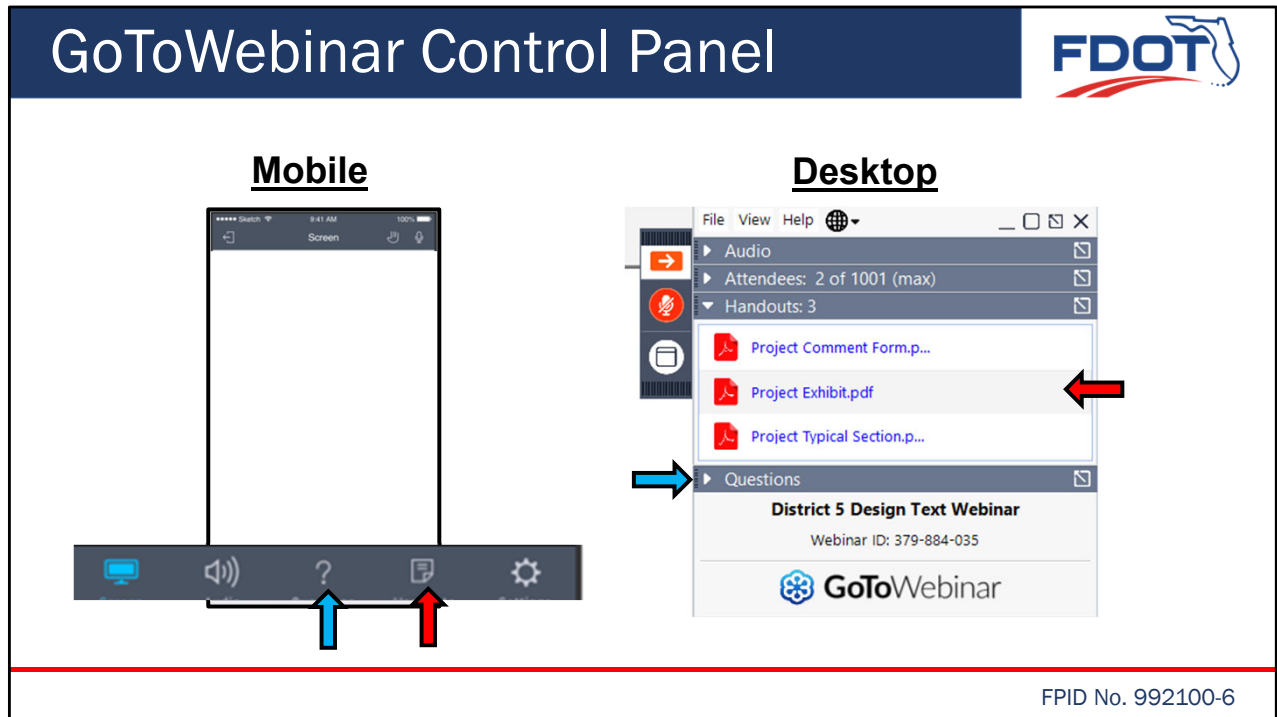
GoToWebinar Control Panel

FDOT

Mobile

••••• Sketch 9:41 AM 100%

Screen

Desktop

File View Help

Audio

Attendees: 2 of 1001 (max)

Handouts: 3

Project Comment Form.p...

Project Exhibit.pdf

Project Typical Section.p...

Questions

District 5 Design Text Webinar

Webinar ID: 379-884-035

GoToWebinar

FPID No. 992100-6